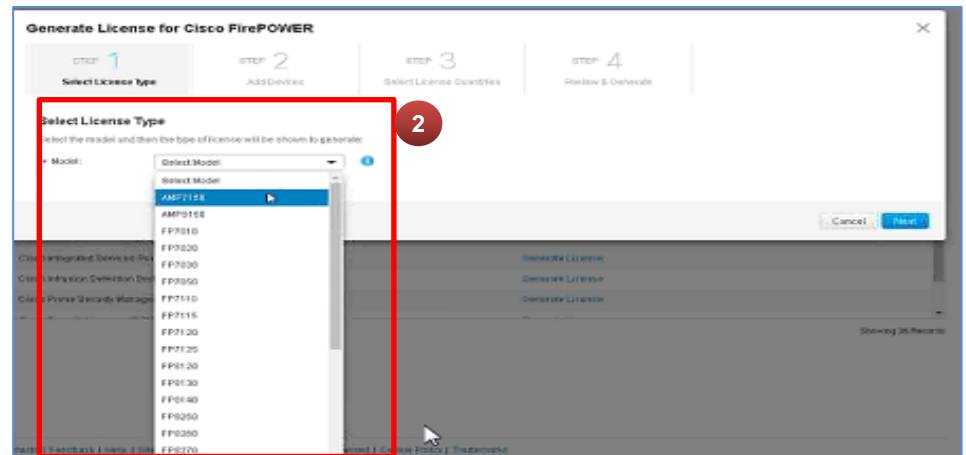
Generate License for Cisco FirePOWER

STEP 1
Select License Type

STEP 2
Add Devices

STEP 3
Select License Quantities

STEP 4
Review & Generate

2

Select License Type
Select the model and then the type of license will be shown to generate.

* Model: Select Model

Select Model
AMP7150
AMP8150
FP7010
FP7020
FP7030
FP7050
FP7110
FP7115
FP7120
FP7125
FP8120
FP8130
FP8140
FP8250
FP8350
FP8270

Cancel Next

Cisco Integrated Services Ro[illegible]
Cisco Intrusion Detection Dev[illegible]
Cisco Prime Security Manage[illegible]

Generate License
Generate License
Generate License

Showing 36 Records

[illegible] | Feedback | Help | Site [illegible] | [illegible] | Cookie Policy | Trademarks